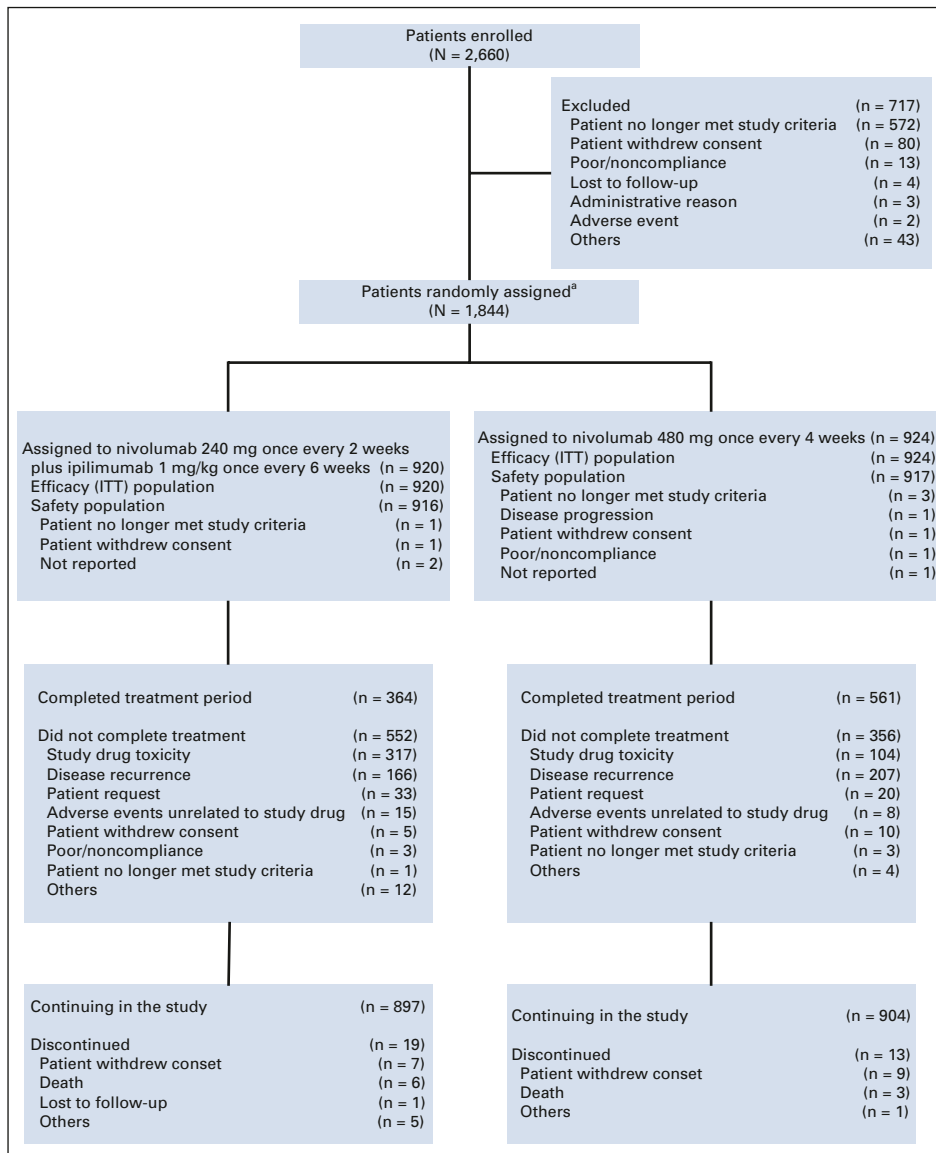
Patients enrolled
(N = 2,660)

Excluded (n = 717)
Patient no longer met study criteria (n = 572)
Patient withdrew consent (n = 80)
Poor/noncompliance (n = 13)
Lost to follow-up (n = 4)
Administrative reason (n = 3)
Adverse event (n = 2)
Others (n = 43)

Patients randomly assigned$^{a}$
(N = 1,844)

Assigned to nivolumab 240 mg once every 2 weeks plus ipilimumab 1 mg/kg once every 6 weeks (n = 920)
Efficacy (ITT) population (n = 920)
Safety population (n = 916)
Patient no longer met study criteria (n = 1)
Patient withdrew consent (n = 1)
Not reported (n = 2)

Assigned to nivolumab 480 mg once every 4 weeks (n = 924)
Efficacy (ITT) population (n = 924)
Safety population (n = 917)
Patient no longer met study criteria (n = 3)
Disease progression (n = 1)
Patient withdrew consent (n = 1)
Poor/noncompliance (n = 1)
Not reported (n = 1)

Completed treatment period (n = 364)

Did not complete treatment (n = 552)
Study drug toxicity (n = 317)
Disease recurrence (n = 166)
Patient request (n = 33)
Adverse events unrelated to study drug (n = 15)
Patient withdrew consent (n = 5)
Poor/noncompliance (n = 3)
Patient no longer met study criteria (n = 1)
Others (n = 12)

Completed treatment period (n = 561)

Did not complete treatment (n = 356)
Study drug toxicity (n = 104)
Disease recurrence (n = 207)
Patient request (n = 20)
Adverse events unrelated to study drug (n = 8)
Patient withdrew consent (n = 10)
Patient no longer met study criteria (n = 3)
Others (n = 4)

Continuing in the study (n = 897)

Discontinued (n = 19)
Patient withdrew conset (n = 7)
Death (n = 6)
Lost to follow-up (n = 1)
Others (n = 5)

Continuing in the study (n = 904)

Discontinued (n = 13)
Patient withdrew conset (n = 9)
Death (n = 3)
Others (n = 1)